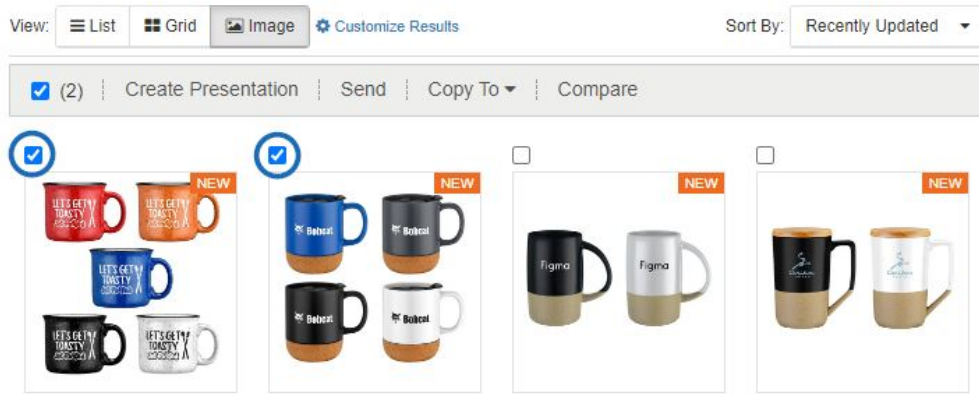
View: List Grid Image Customize Results

Sort By: Recently Updated

(2) Create Presentation Send Copy To Compare

NEW

LET'S GET TOASTY

LET'S GET TOASTY

LET'S GET TOASTY

LET'S GET TOASTY

LET'S GET TOASTY

NEW

Bobcat

Bobcat

Bobcat

Bobcat

NEW

Figma

Figma

NEW